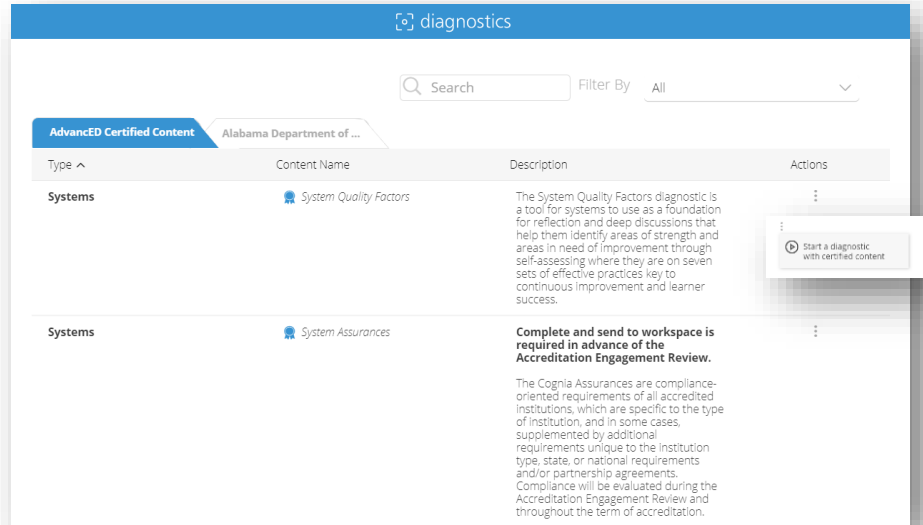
diagnostics

Search

Filter By All

AdvancED Certified Content

Alabama Department of ...

| Type ^ | Content Name | Description | Actions |
|---|---|---|---|
| Systems | System Quality Factors | The System Quality Factors diagnostic is a tool for systems to use as a foundation for reflection and deep discussions that help them identify areas of strength and areas in need of improvement through self-assessing where they are on seven sets of effective practices key to continuous improvement and learner success. | ⋮ |
| Systems | System Assurances | **Complete and send to workspace is required in advance of the Accreditation Engagement Review.** The Cognia Assurances are compliance-oriented requirements of all accredited institutions, which are specific to the type of institution, and in some cases, supplemented by additional requirements unique to the institution type, state, or national requirements and/or partnership agreements. Compliance will be evaluated during the Accreditation Engagement Review and throughout the term of accreditation. | ⋮ |

Start a diagnostic with certified content